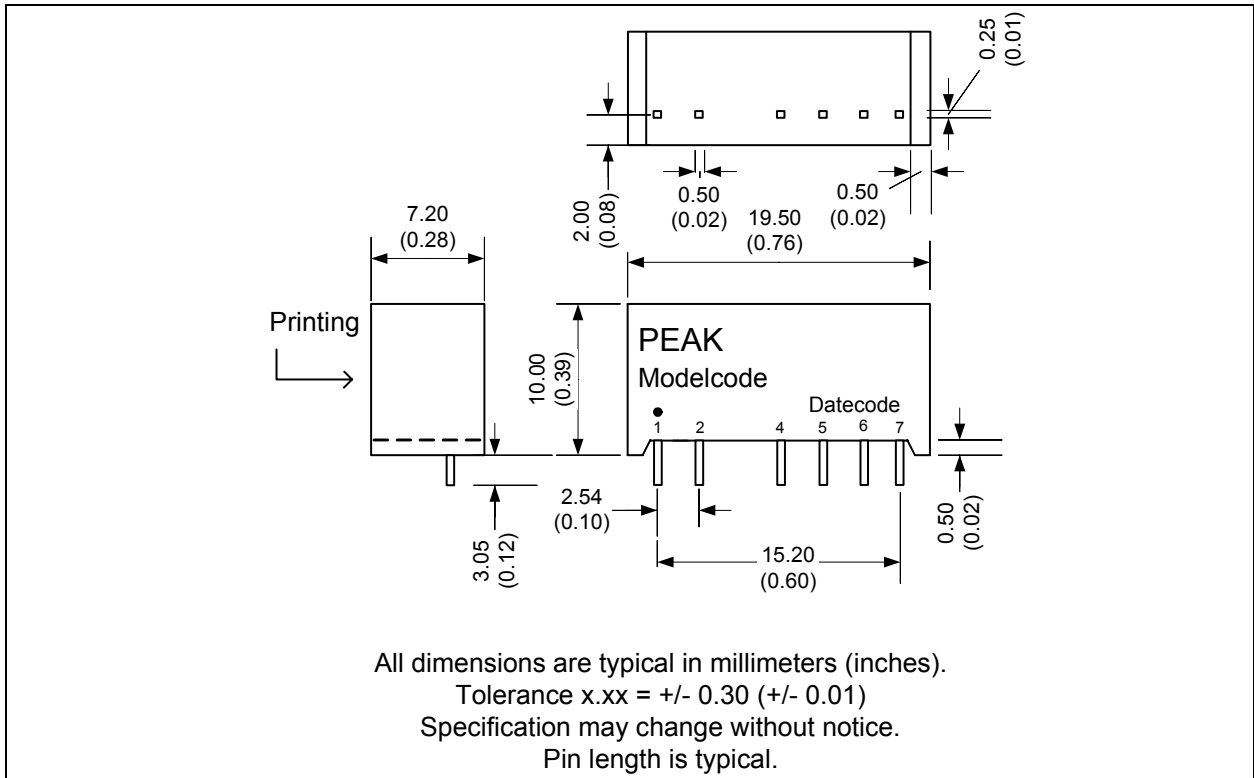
0.25
(0.01)

2.00
(0.08)

0.50
(0.02)

19.50
(0.76)

0.50
(0.02)

7.20
(0.28)

Printing

10.00
(0.39)

PEAK
Modelcode
Datecode

1 2 4 5 6 7

2.54
(0.10)

3.05
(0.12)

15.20
(0.60)

0.50
(0.02)

All dimensions are typical in millimeters (inches).
Tolerance x.xx = +/- 0.30 (+/- 0.01)
Specification may change without notice.
Pin length is typical.